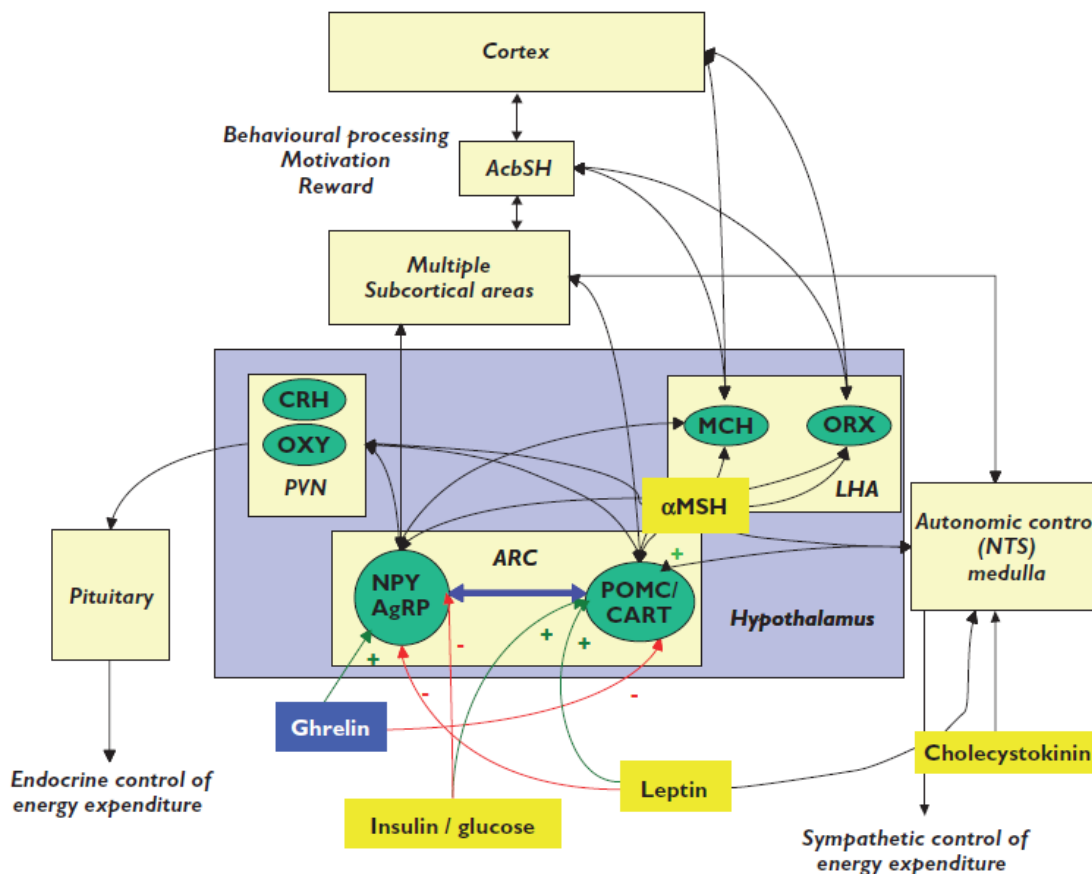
Cortex

Behavioural processing
Motivation
Reward

AcbSH

Multiple
Subcortical areas

CRH

OXY

PVN

MCH

ORX

LHA

αMSH

ARC

NPY
AgRP

POMC/
CART

Hypothalamus

Autonomic contro
(NTS)
medulla

Pituitary

+

+

+

+

-

-

-

-

Ghrelin

Endocrine control of
energy expenditure

Insulin / glucose

Leptin

Cholecystokinin

Sympathetic control of
energy expenditure